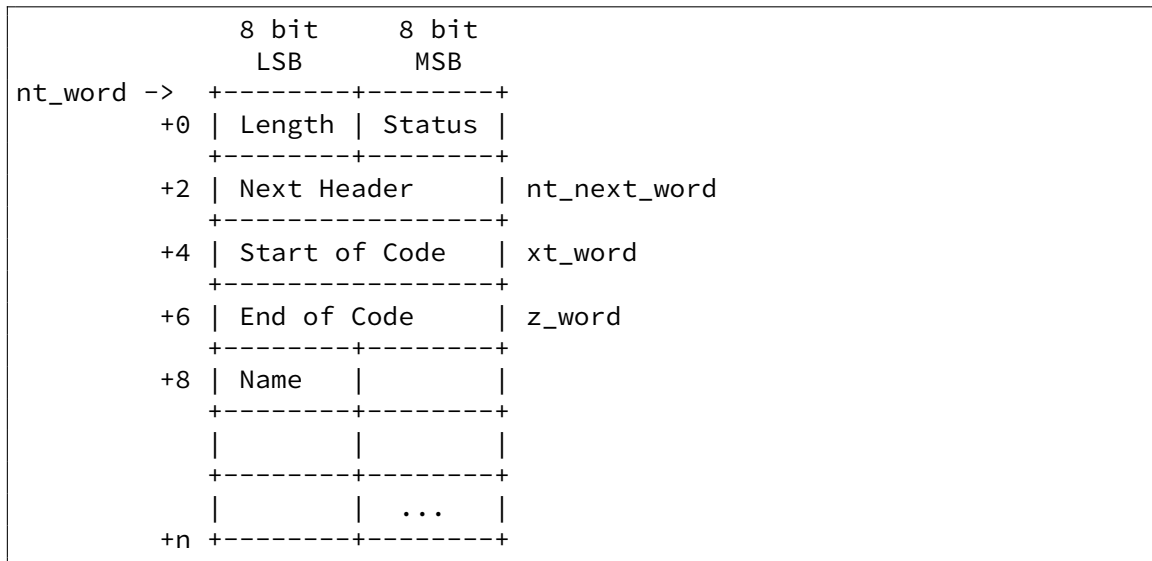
```
             8 bit     8 bit
             LSB       MSB
nt_word ->  +--------+--------+
         +0 | Length | Status |
            +--------+--------+
         +2 | Next Header     | nt_next_word
            +-----------------+
         +4 | Start of Code   | xt_word
            +-----------------+
         +6 | End of Code     | z_word
            +--------+--------+
         +8 | Name   |        |
            +--------+--------+
            |        |        |
            +--------+--------+
            |        |  ...   |
         +n +--------+--------+
```